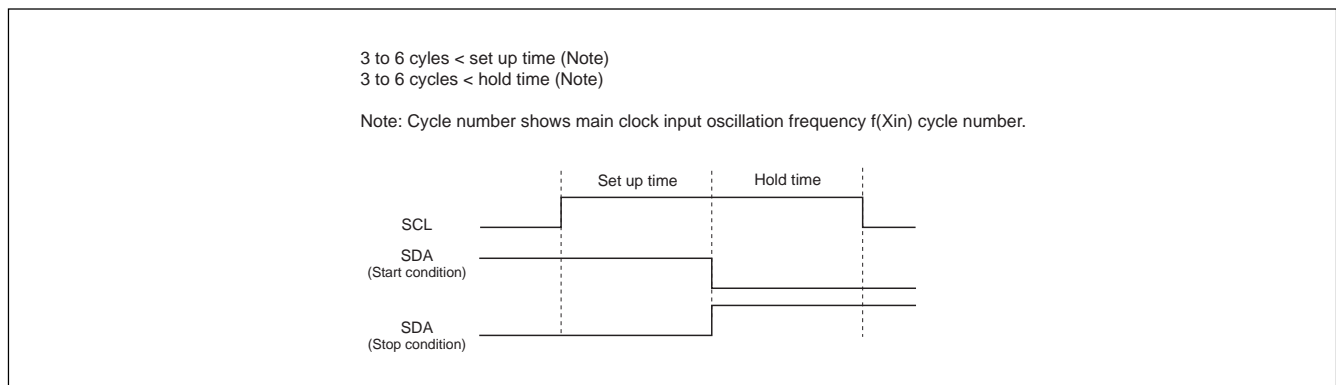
3 to 6 cyles < set up time (Note)
3 to 6 cycles < hold time (Note)

Note: Cycle number shows main clock input oscillation frequency f(Xin) cycle number.

Set up time
Hold time
SCL
SDA
(Start condition)
SDA
(Stop condition)